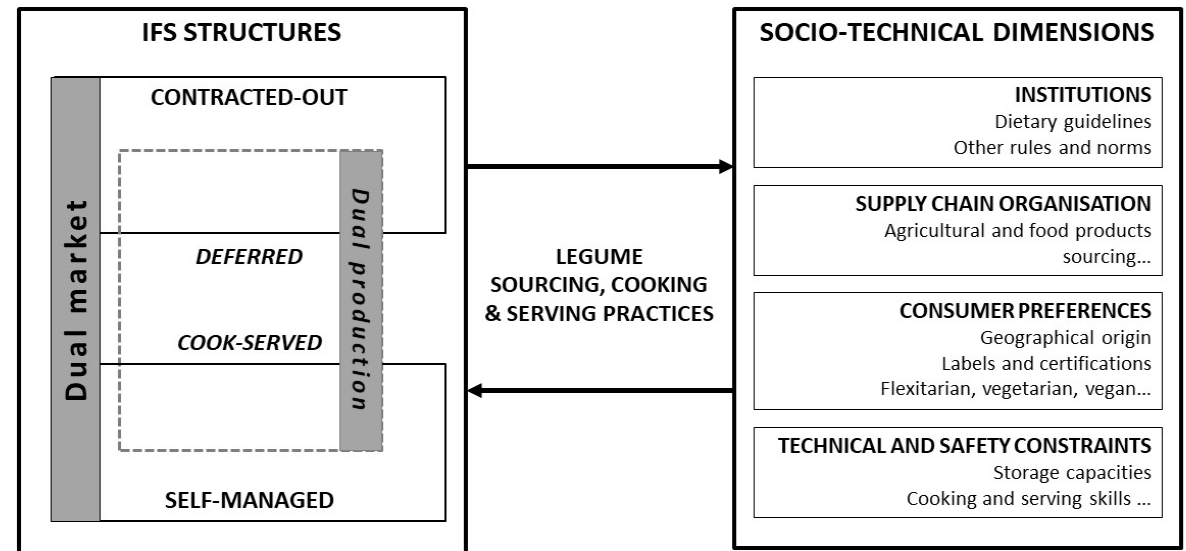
IFS STRUCTURES

CONTRACTED-OUT

Dual market

Dual production

DEFERRED

COOK-SERVED

SELF-MANAGED

LEGUME SOURCING, COOKING & SERVING PRACTICES

SOCIO-TECHNICAL DIMENSIONS

INSTITUTIONS
Dietary guidelines
Other rules and norms

SUPPLY CHAIN ORGANISATION
Agricultural and food products sourcing...

CONSUMER PREFERENCES
Geographical origin
Labels and certifications
Flexitarian, vegetarian, vegan...

TECHNICAL AND SAFETY CONSTRAINTS
Storage capacities
Cooking and serving skills ...